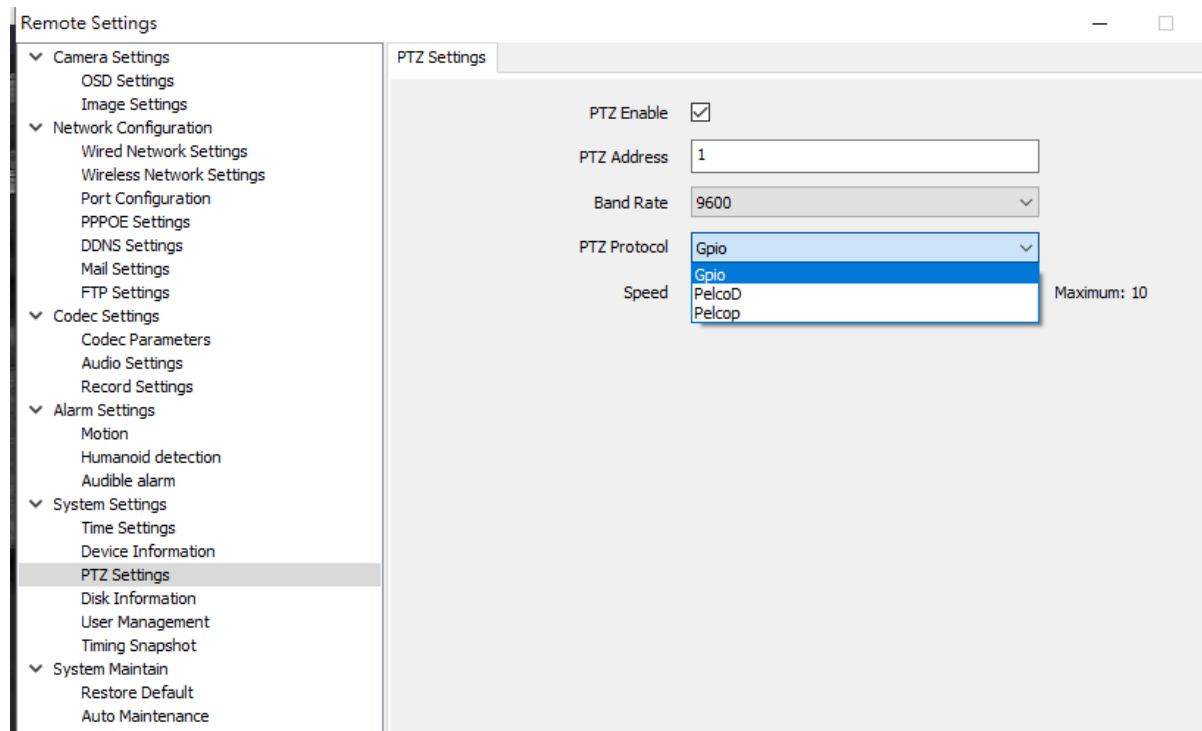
Remote Settings

Camera Settings
OSD Settings
Image Settings
Network Configuration
Wired Network Settings
Wireless Network Settings
Port Configuration
PPPOE Settings
DDNS Settings
Mail Settings
FTP Settings
Codec Settings
Codec Parameters
Audio Settings
Record Settings
Alarm Settings
Motion
Humanoid detection
Audible alarm
System Settings
Time Settings
Device Information
PTZ Settings
Disk Information
User Management
Timing Snapshot
System Maintain
Restore Default
Auto Maintenance

PTZ Settings

PTZ Enable
PTZ Address 1
Band Rate 9600
PTZ Protocol Gpio
Gpio
PelcoD
Pelcop
Speed
Maximum: 10